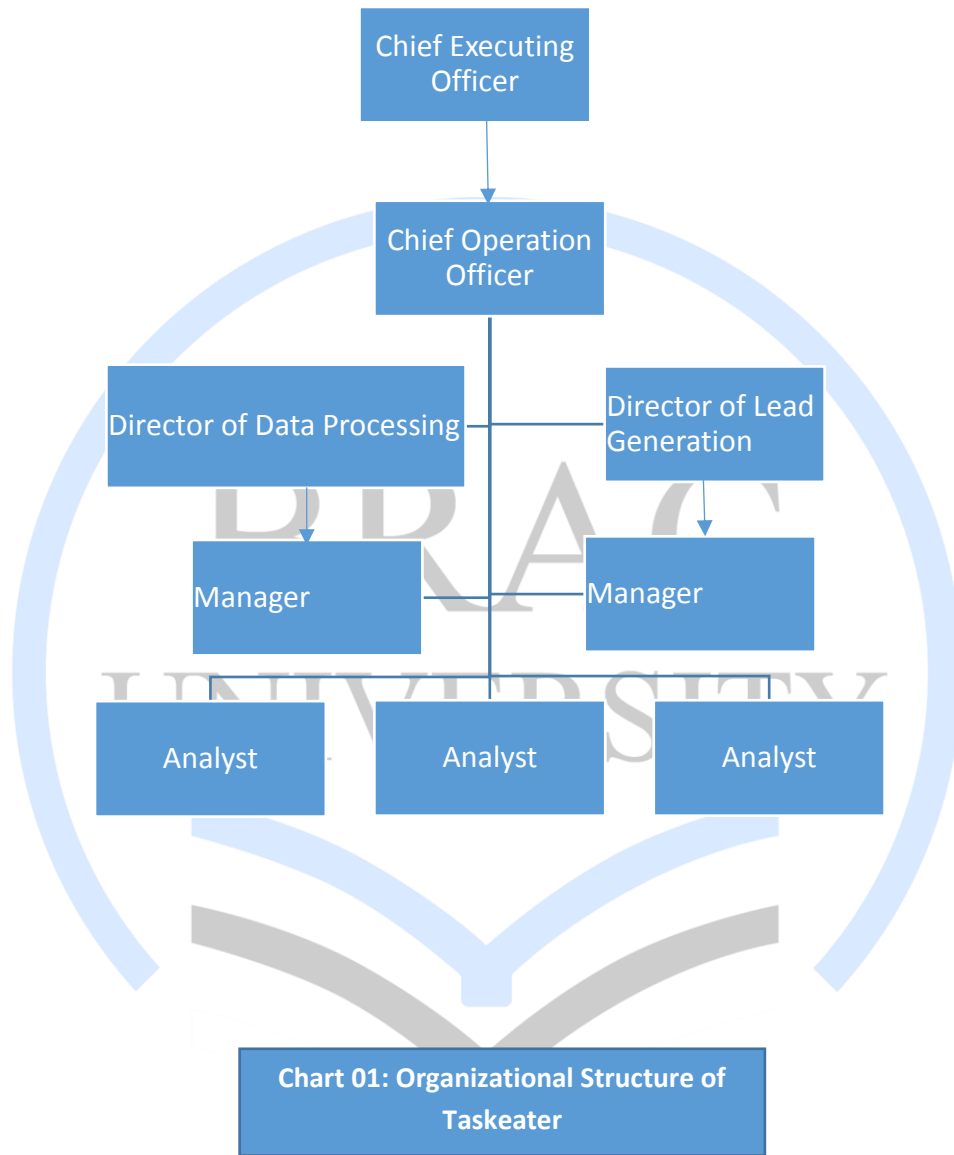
Chief Executing Officer

Chief Operation Officer

Director of Data Processing

Director of Lead Generation

Manager

Manager

Analyst

Analyst

Analyst

BRAC UNIVERSITY

Chart 01: Organizational Structure of Taskeater